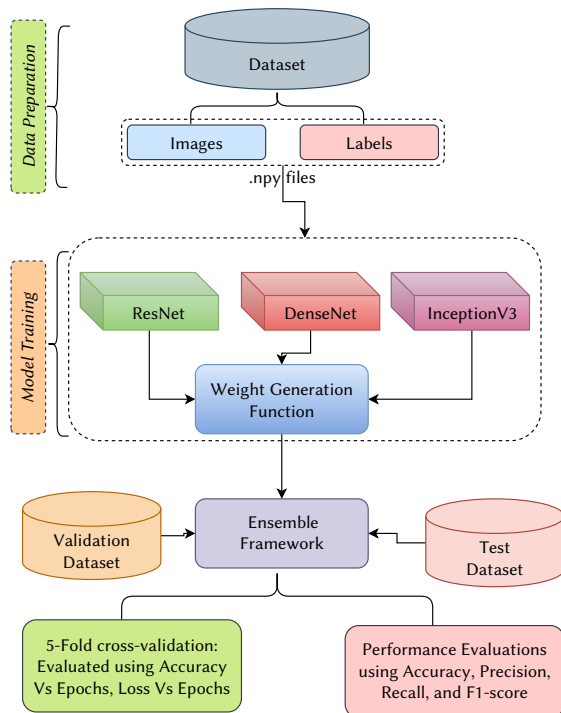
Data Preparation

Dataset

Images

Labels

.npy files

Model Training

ResNet

DenseNet

InceptionV3

Weight Generation Function

Validation Dataset

Ensemble Framework

Test Dataset

5-Fold cross-validation: Evaluated using Accuracy Vs Epochs, Loss Vs Epochs

Performance Evaluations using Accuracy, Precision, Recall, and F1-score